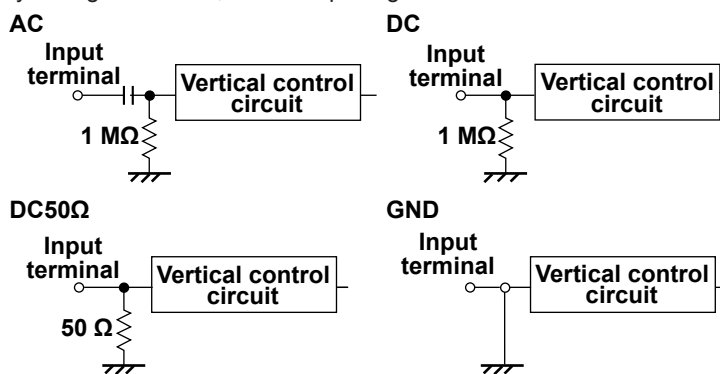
AC

Input terminal

Vertical control circuit

1 MΩ

DC

Input terminal

Vertical control circuit

1 MΩ

DC50Ω

Input terminal

Vertical control circuit

50 Ω

GND

Input terminal

Vertical control circuit